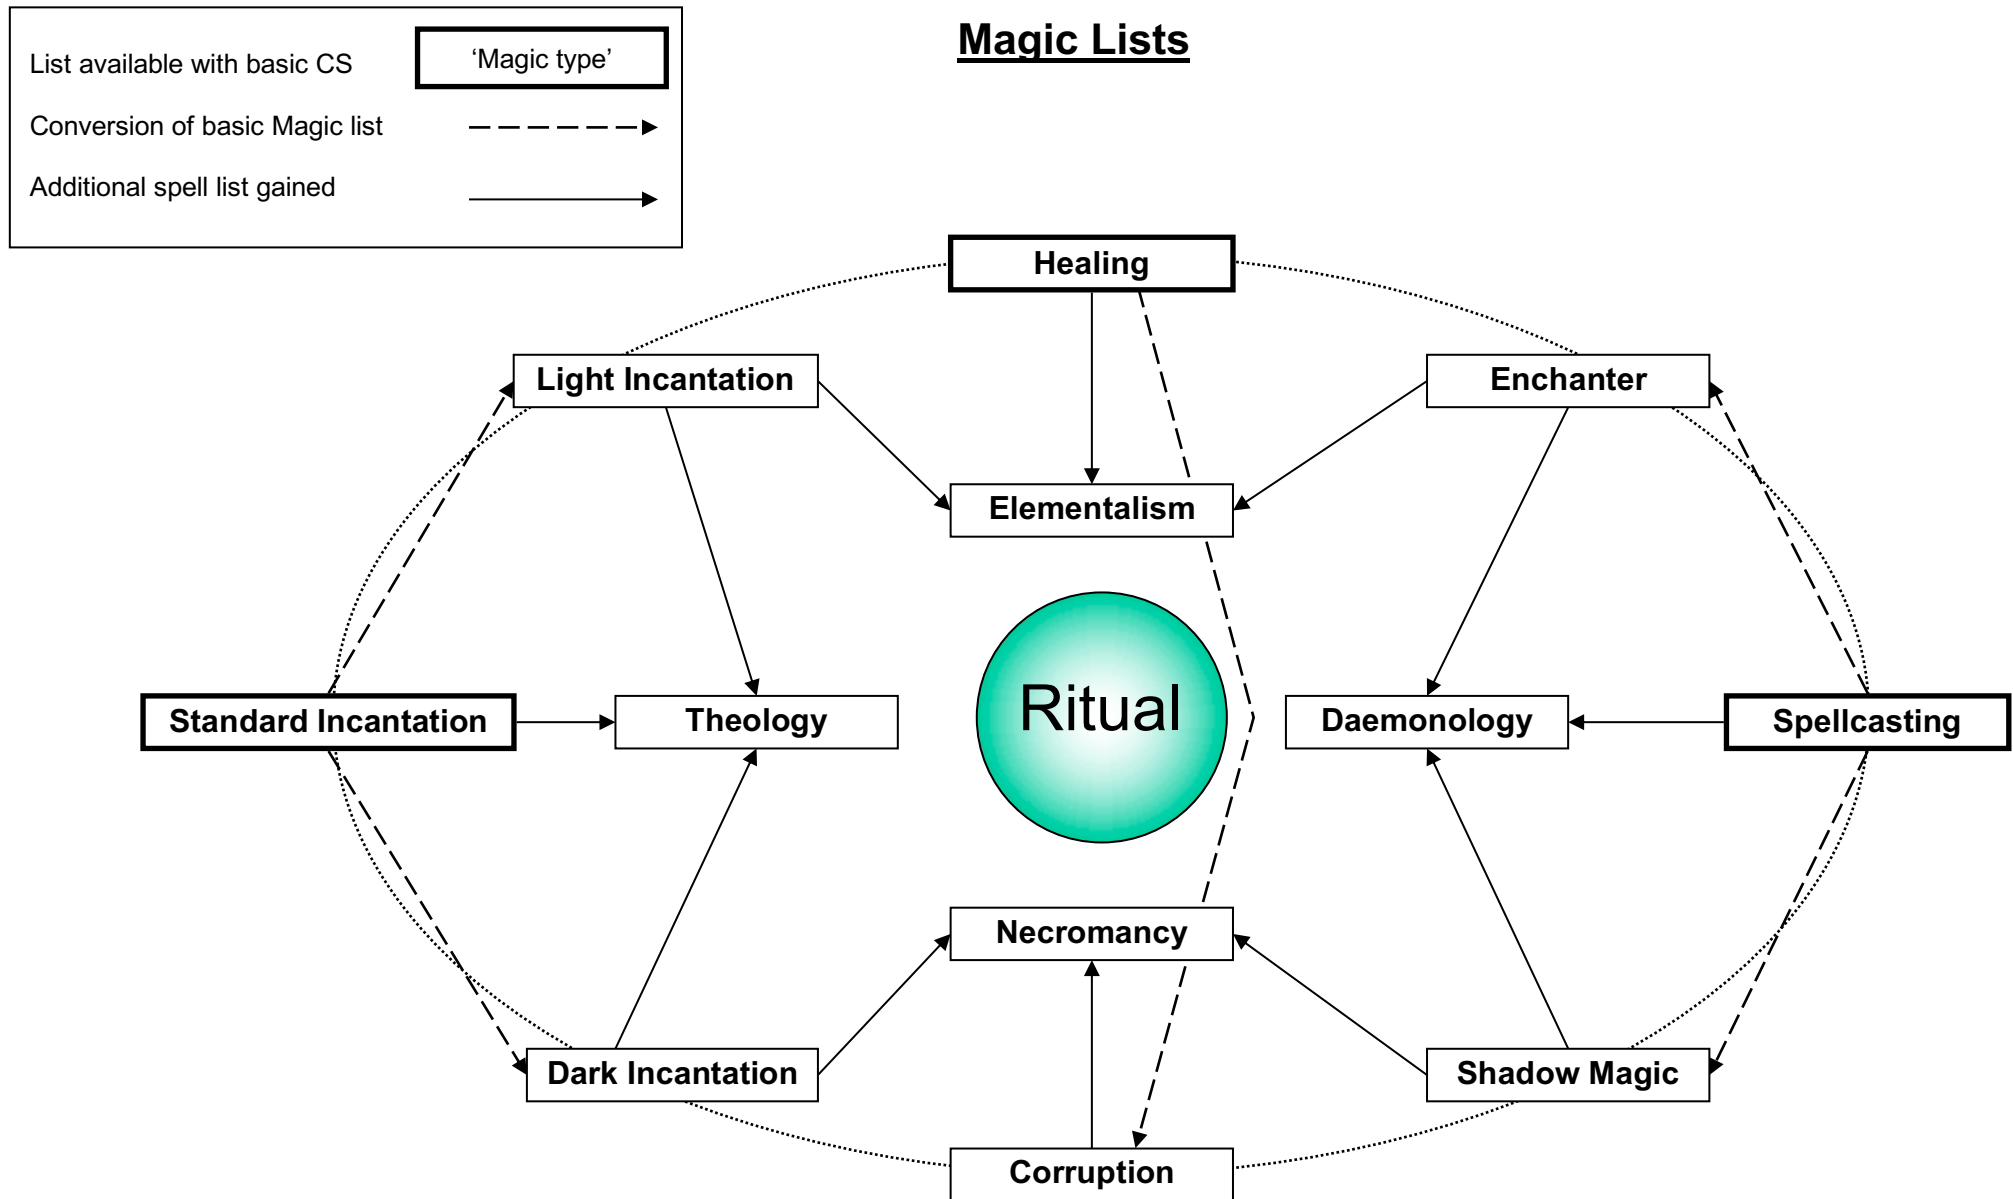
List available with basic CS
'Magic type'
Conversion of basic Magic list
Additional spell list gained

Magic Lists

Healing
Light Incantation
Enchanter
Elementalism
Standard Incantation
Theology
Ritual
Daemonology
Spellcasting
Necromancy
Dark Incantation
Shadow Magic
Corruption